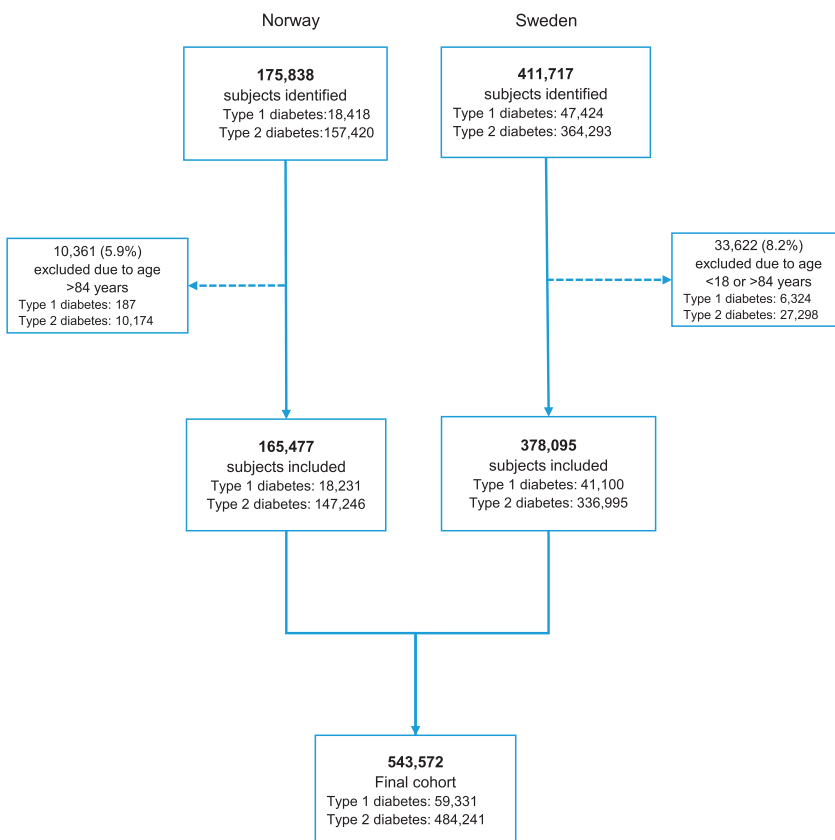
Norway

Sweden

175,838
subjects identified
Type 1 diabetes:18,418
Type 2 diabetes:157,420

411,717
subjects identified
Type 1 diabetes: 47,424
Type 2 diabetes: 364,293

10,361 (5.9%)
excluded due to age
>84 years
Type 1 diabetes: 187
Type 2 diabetes: 10,174

33,622 (8.2%)
excluded due to age
<18 or >84 years
Type 1 diabetes: 6,324
Type 2 diabetes: 27,298

165,477
subjects included
Type 1 diabetes: 18,231
Type 2 diabetes: 147,246

378,095
subjects included
Type 1 diabetes: 41,100
Type 2 diabetes: 336,995

543,572
Final cohort
Type 1 diabetes: 59,331
Type 2 diabetes: 484,241